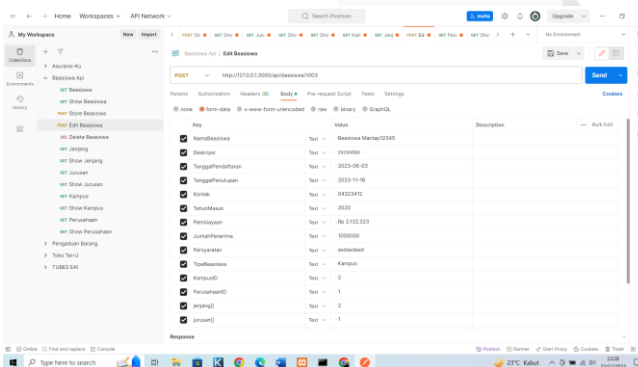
Home Workspaces API Network Search Postman Invite Upgrade

My Workspace New Import

Collections
Environments
History

Asurensi-Ku
Beasiswa Api
GET Beasiswa
GET Show Beasiswa
POST Store Beasiswa
POST Edit Beasiswa
DEL Delete Beasiswa
GET Jenjang
GET Show Jenjang
GET Jurusan
GET Show Jurusan
GET Kampus
GET Show Kampus
GET Perusahaan
GET Show Perusahaan
Pengaduan Barang
Toko Tel-U
TUBES EAI

GET Sh GET Sho GET Jur GET Sho GET Sh GET Kam GET Jen POST Ed GET Per GET Sho + No Environment

Beasiswa Api / Edit Beasiswa Save

POST http://127.0.0.1:3000/api/beasiswa/1003 Send

Params Authorization Headers (8) Body Pre-request Script Tests Settings Cookies

none form-data x-www-form-urlencoded raw binary GraphQL

| | Key | | Value | Description | Bulk Edit |
|---|---|---|---|---|---|
| ☑ | NamaBeasiswa | Text | Beasiswa Mantap12345 | | |
| ☑ | Deskripsi | Text | zxcasdas | | |
| ☑ | TanggalPendaftaran | Text | 2023-08-03 | | |
| ☑ | TanggalPenutupan | Text | 2023-11-16 | | |
| ☑ | Kontak | Text | 04323412 | | |
| ☑ | TahunMasuk | Text | 2020 | | |
| ☑ | Pembiayaan | Text | Rp 2.132.323 | | |
| ☑ | JumlahPenerima | Text | 1000000 | | |
| ☑ | Persyaratan | Text | asdasdasd | | |
| ☑ | TipeBeasiswa | Text | Kampus | | |
| ☑ | KampusID | Text | 2 | | |
| ☑ | PerusahaanID | Text | 1 | | |
| ☑ | jenjang[] | Text | 2 | | |
| ☑ | jurusan[] | Text | 1 | | |

Response

Online Find and replace Console Postbot Runner Start Proxy Cookies Trash

Type here to search 23°C Kabut 23:08